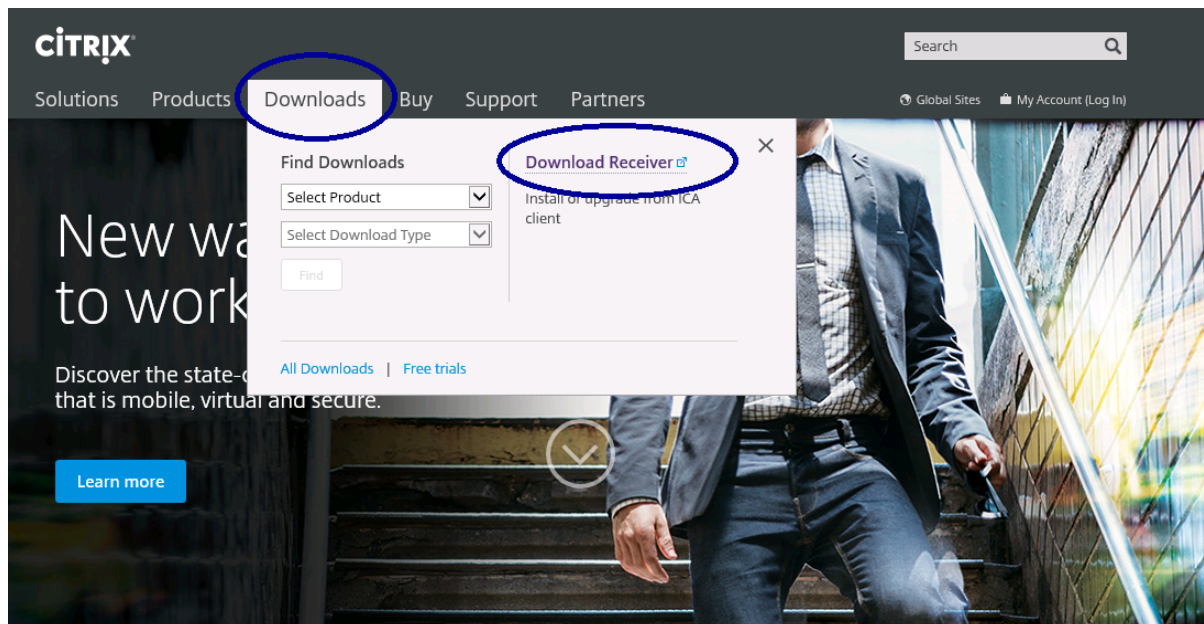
CITRIX

Search

Solutions Products Downloads Buy Support Partners

Global Sites My Account (Log In)

Find Downloads

Select Product

Select Download Type

Find

Download Receiver

Install or upgrade from ICA client

All Downloads | Free trials

New wa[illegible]
to work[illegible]

Discover the state-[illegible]
that is mobile, virtual and secure.

Learn more